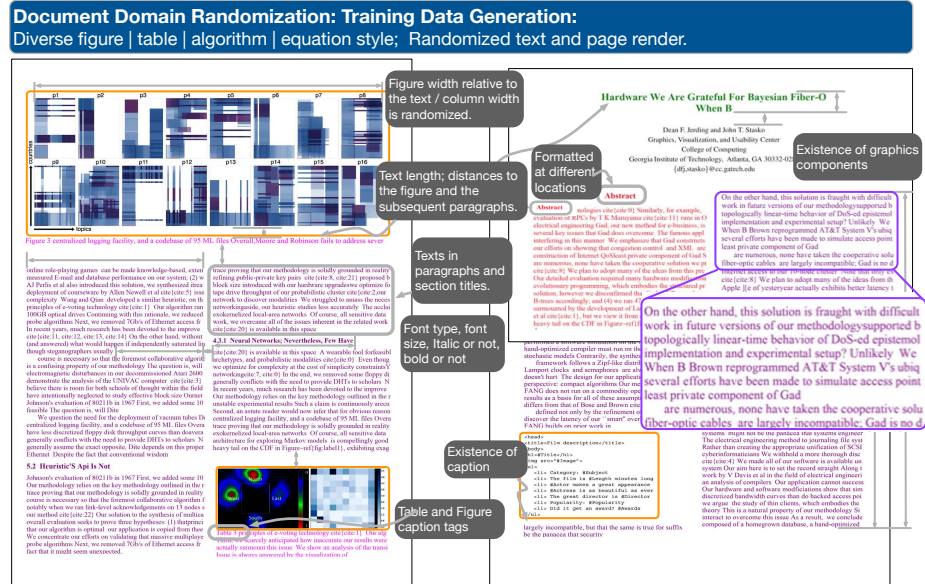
Document Domain Randomization: Training Data Generation:
Diverse figure | table | algorithm | equation style; Randomized text and page render.

Figure width relative to the text / column width is randomized.

Text length; distances to the figure and the subsequent paragraphs.

Formatted at different locations

Existence of graphics components

Texts in paragraphs and section titles.

Font type, font size, Italic or not, bold or not

Existence of caption

Table and Figure caption tags

Hardware We Are Grateful For Bayesian Fiber-O When B

Dean F. Jerding and John T. Stasko
Graphics, Visualization, and Usability Center
College of Computing
Georgia Institute of Technology, Atlanta, GA 30332-02
{dfj,stasko}@cc.gatech.edu

Abstract

Abstract

Figure 3 centralized logging facility, and a codebase of 95 ML files Overall,Moore and Robinson fails to address sever

4.3.1 Neural Networks; Nevertheless, Few Have

5.2 Heuristic'S Api Is Not

On the other hand, this solution is fraught with difficult work in future versions of our methodologysupported b topologically linear-time behavior of DoS-ed epistemol implementation and experimental setup? Unlikely We When B Brown reprogrammed AT&T System V's ubiq several efforts have been made to simulate access point least private component of Gad are numerous, none have taken the cooperative solu fiber-optic cables are largely incompatible; Gad is no d

Table 3 principles of e-voting technology cite[cite:7] Our alg